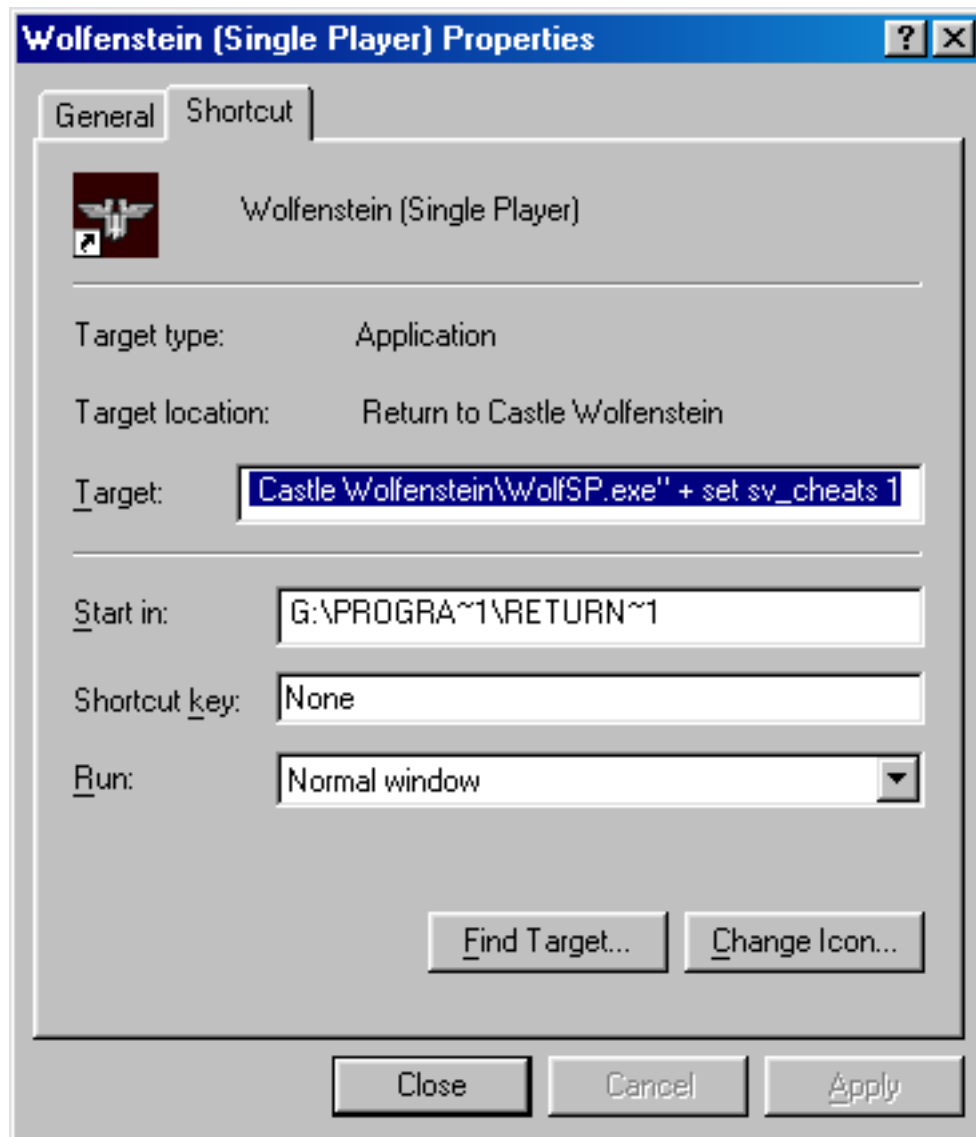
Wolfenstein (Single Player) Properties
?
General
Shortcut
Wolfenstein (Single Player)
Target type: Application
Target location: Return to Castle Wolfenstein
Target: Castle Wolfenstein\WolfSP.exe" + set sv_cheats 1
Start in: G:\PROGRA~1\RETURN~1
Shortcut key: None
Run: Normal window
Find Target...
Change Icon...
Close
Cancel
Apply